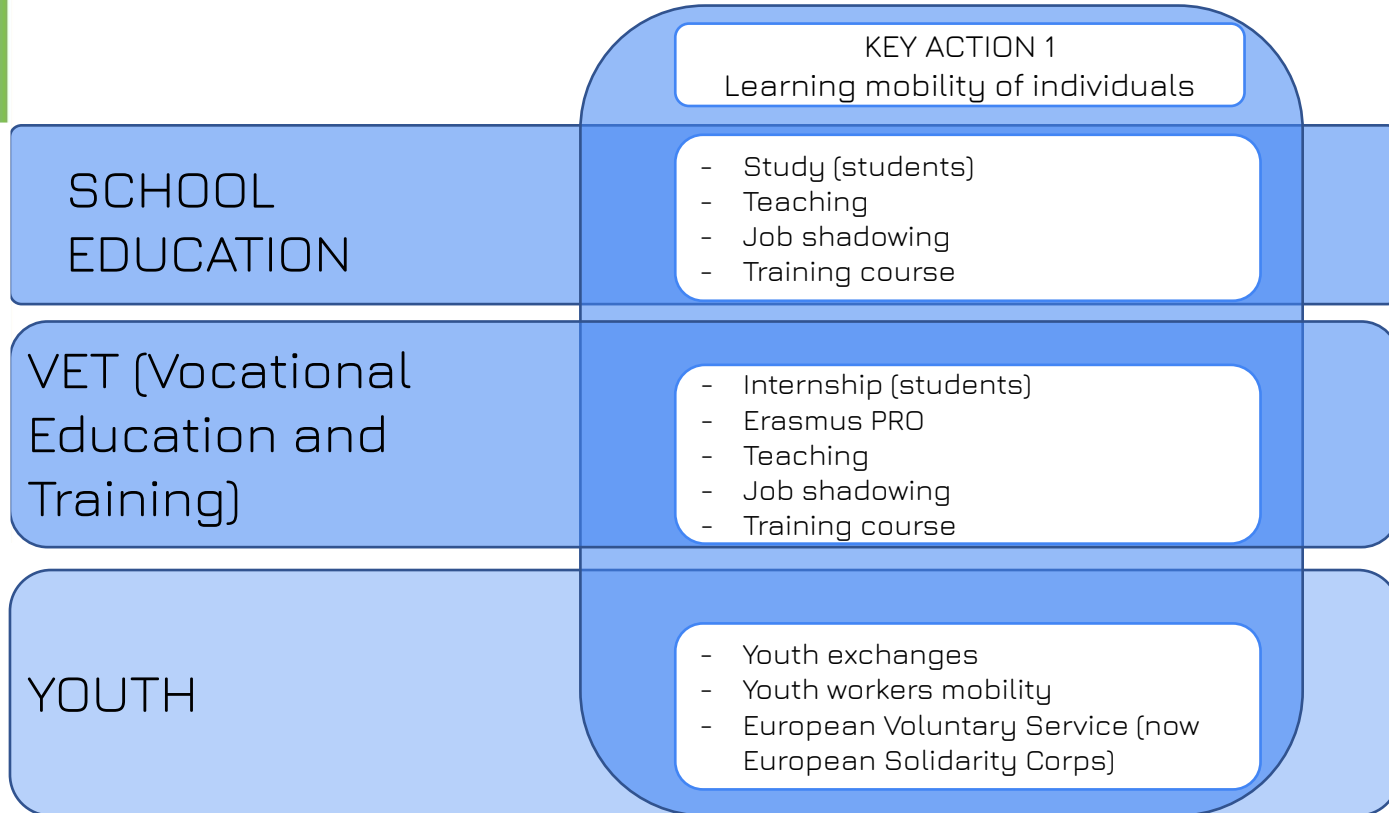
KEY ACTION 1
Learning mobility of individuals

SCHOOL EDUCATION

- Study (students)
- Teaching
- Job shadowing
- Training course

VET (Vocational Education and Training)

- Internship (students)
- Erasmus PRO
- Teaching
- Job shadowing
- Training course

YOUTH

- Youth exchanges
- Youth workers mobility
- European Voluntary Service (now European Solidarity Corps)